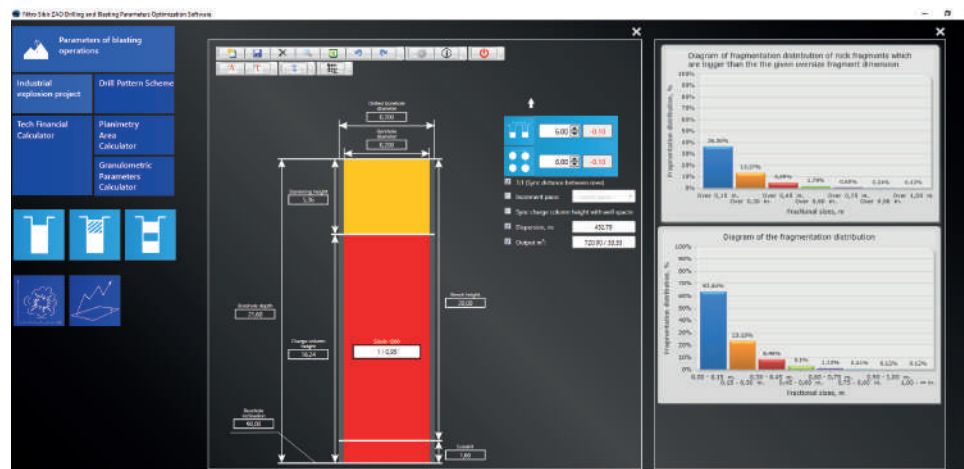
Nitro Sibir ZAO Drilling and Blasting Parameters Optimization Software

Parameters of blasting operations

Industrial explosion project

Drill Pattern Scheme

Tech Financial Calculator

Planimetry Area Calculator

Granulometric Parameters Calculator

Drilled borehole diameter
0,200

Borehole diameter
0,200

Stemming height
5,36

Borehole depth
21,60

Charge column height
16,24

Borehole inclination
90,00

Bench height
20,00

Subdrill
1,60

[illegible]
1 / 0,95

6,00 -0,10

6,00 -0,10

1:1 (Sync distance between rows)

Increment pace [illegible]

Sync charge column height with well spaces

Dispersion, m 450,79

Output m³ 720,00 / 38,88

Diagram of fragmentation distribution of rock fragments which are bigger than the the given oversize fragment dimension

Fragmentation distribution, %

100% 90% 80% 70% 60% 50% 40% 30% 20% 10% 0%

36,36%
13,07%
4,49%
1,79%
0,63%
0,24%
0,12%

Over 0,15 m. Over 0,30 m. Over 0,45 m. Over 0,60 m. Over 0,75 m. Over 0,90 m. Over 1,00 m.

Fractional sizes, m

Diagram of the fragmentation distribution

Fragmentation distribution, %

100% 90% 80% 70% 60% 50% 40% 30% 20% 10% 0%

63,63%
23,29%
8,48%
3,1%
1,15%
0,41%
0,12%
0,12%

0,00 - 0,15 m. 0,15 - 0,30 m. 0,30 - 0,45 m. 0,45 - 0,60 m. 0,60 - 0,75 m. 0,75 - 0,90 m. 0,90 - 1,00 m. 1,00 - ∞ m.

Fractional sizes, m